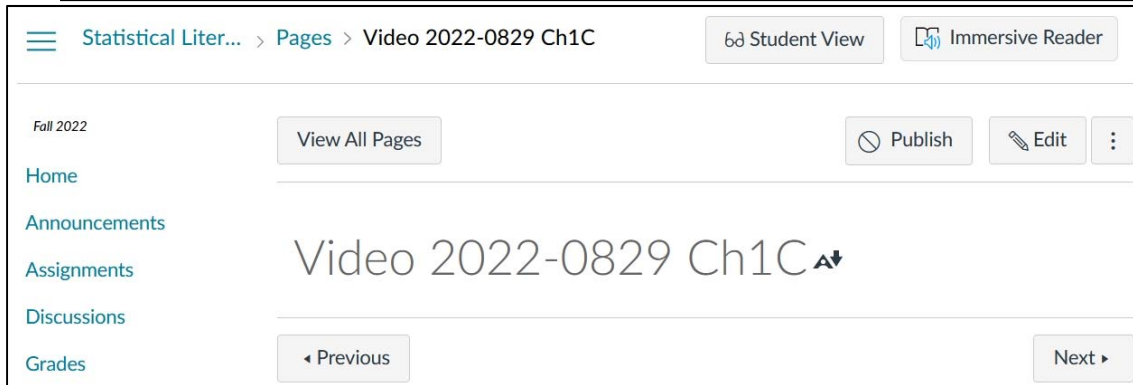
Statistical Liter... > Pages > Video 2022-0829 Ch1C

Student View

Immersive Reader

Fall 2022

Home

Announcements

Assignments

Discussions

Grades

View All Pages

Publish

Edit

Video 2022-0829 Ch1C

◂ Previous

Next ▸